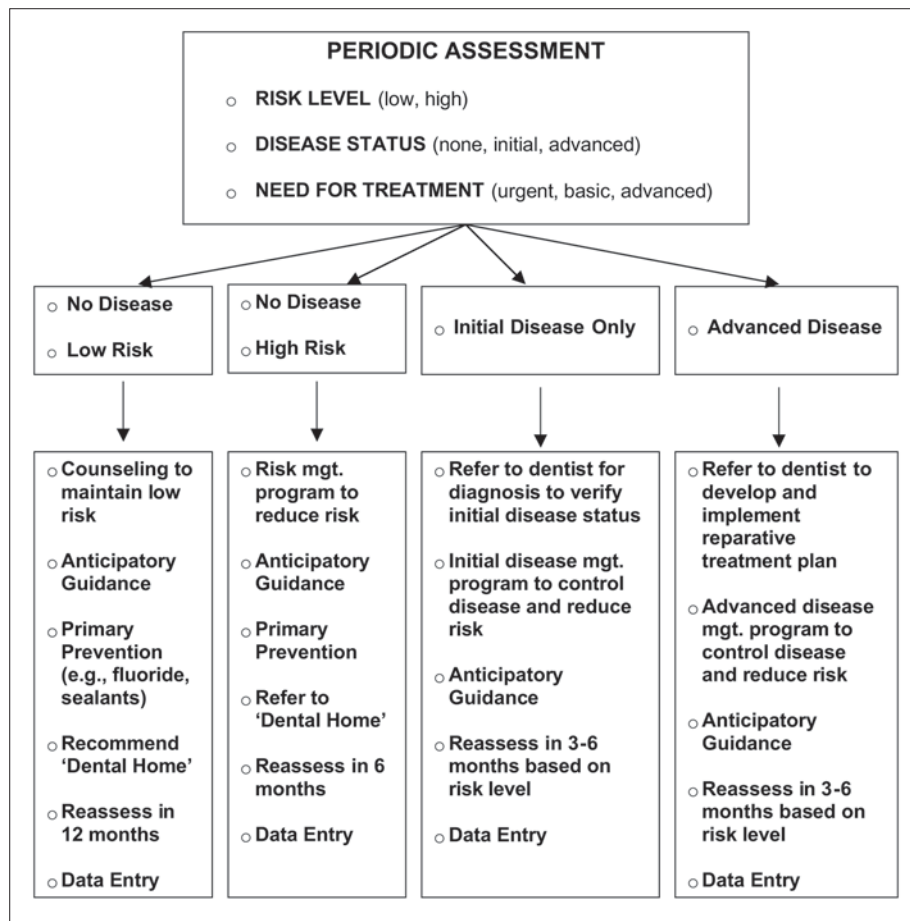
PERIODIC ASSESSMENT

○ RISK LEVEL (low, high)

○ DISEASE STATUS (none, initial, advanced)

○ NEED FOR TREATMENT (urgent, basic, advanced)

○ No Disease

○ Low Risk

○ No Disease

○ High Risk

○ Initial Disease Only

○ Advanced Disease

○ Counseling to maintain low risk

○ Anticipatory Guidance

○ Primary Prevention (e.g., fluoride, sealants)

○ Recommend 'Dental Home'

○ Reassess in 12 months

○ Data Entry

○ Risk mgt. program to reduce risk

○ Anticipatory Guidance

○ Primary Prevention

○ Refer to 'Dental Home'

○ Reassess in 6 months

○ Data Entry

○ Refer to dentist for diagnosis to verify initial disease status

○ Initial disease mgt. program to control disease and reduce risk

○ Anticipatory Guidance

○ Reassess in 3-6 months based on risk level

○ Data Entry

○ Refer to dentist to develop and implement reparative treatment plan

○ Advanced disease mgt. program to control disease and reduce risk

○ Anticipatory Guidance

○ Reassess in 3-6 months based on risk level

○ Data Entry